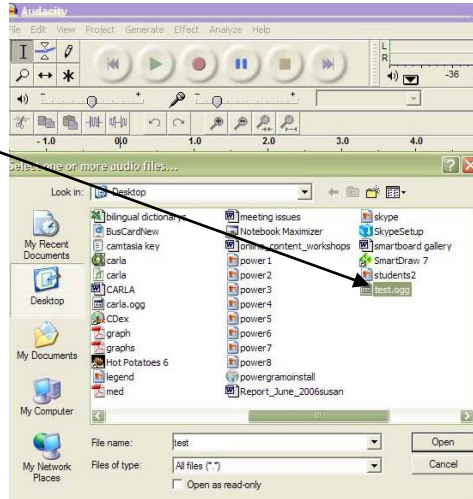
Audacity

File Edit View Project Generate Effect Analyze Help

L
R

-36

- 1.0 0.0 1.0 2.0 3.0 4.0

Select one or more audio files...

Look in: Desktop

My Recent Documents

Desktop

My Documents

My Computer

My Network Places

bilingual dictionarys
BusCardNew
camtasia key
carla
carla
CARLA
carla.ogg
CDex
graph
graphs
Hot Potatoes 6
legend
med

meeting issues
Notebook Maximizer
online_content_workshops
power1
power2
power3
power4
power5
power6
power7
power8
powergramoinstall
Report_June_2006susan

skype
SkypeSetup
smartboard gallery
SmartDraw 7
students2
test.ogg

File name: test

Files of type: All files (*.*)

Open as read-only

Open

Cancel